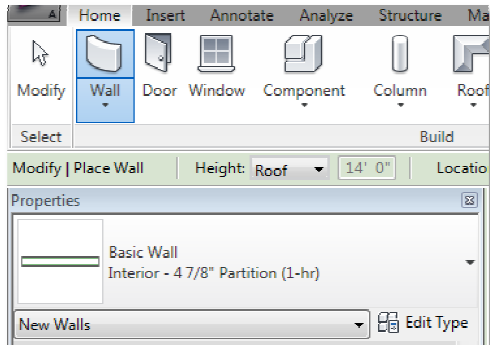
A | Home | Insert | Annotate | Analyze | Structure | Ma

Modify | Wall | Door | Window | Component | Column | Roof

Select | Build

Modify | Place Wall | Height: Roof | 14' 0" | Locatio

Properties

Basic Wall
Interior - 4 7/8" Partition (1-hr)

New Walls | Edit Type